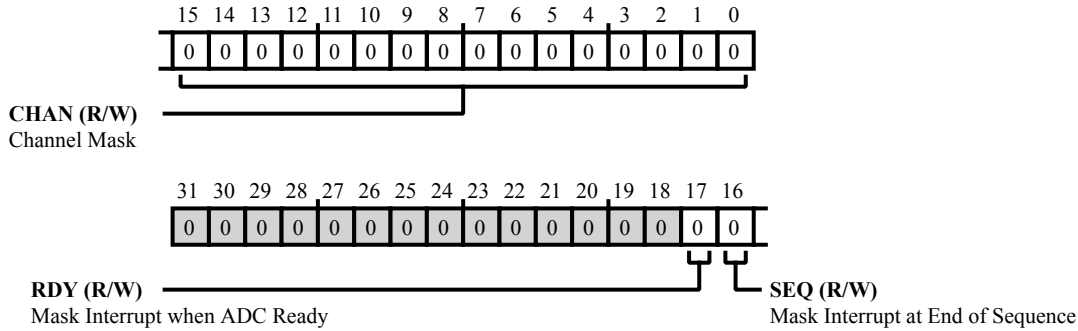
15 14 13 12 11 10 9 8 7 6 5 4 3 2 1 0

| 0 | 0 | 0 | 0 | 0 | 0 | 0 | 0 | 0 | 0 | 0 | 0 | 0 | 0 | 0 | 0 |
|---|---|---|---|---|---|---|---|---|---|---|---|---|---|---|---|

**CHAN (R/W)**
Channel Mask

31 30 29 28 27 26 25 24 23 22 21 20 19 18 17 16

| 0 | 0 | 0 | 0 | 0 | 0 | 0 | 0 | 0 | 0 | 0 | 0 | 0 | 0 | 0 | 0 |
|---|---|---|---|---|---|---|---|---|---|---|---|---|---|---|---|

**RDY (R/W)**
Mask Interrupt when ADC Ready

**SEQ (R/W)**
Mask Interrupt at End of Sequence